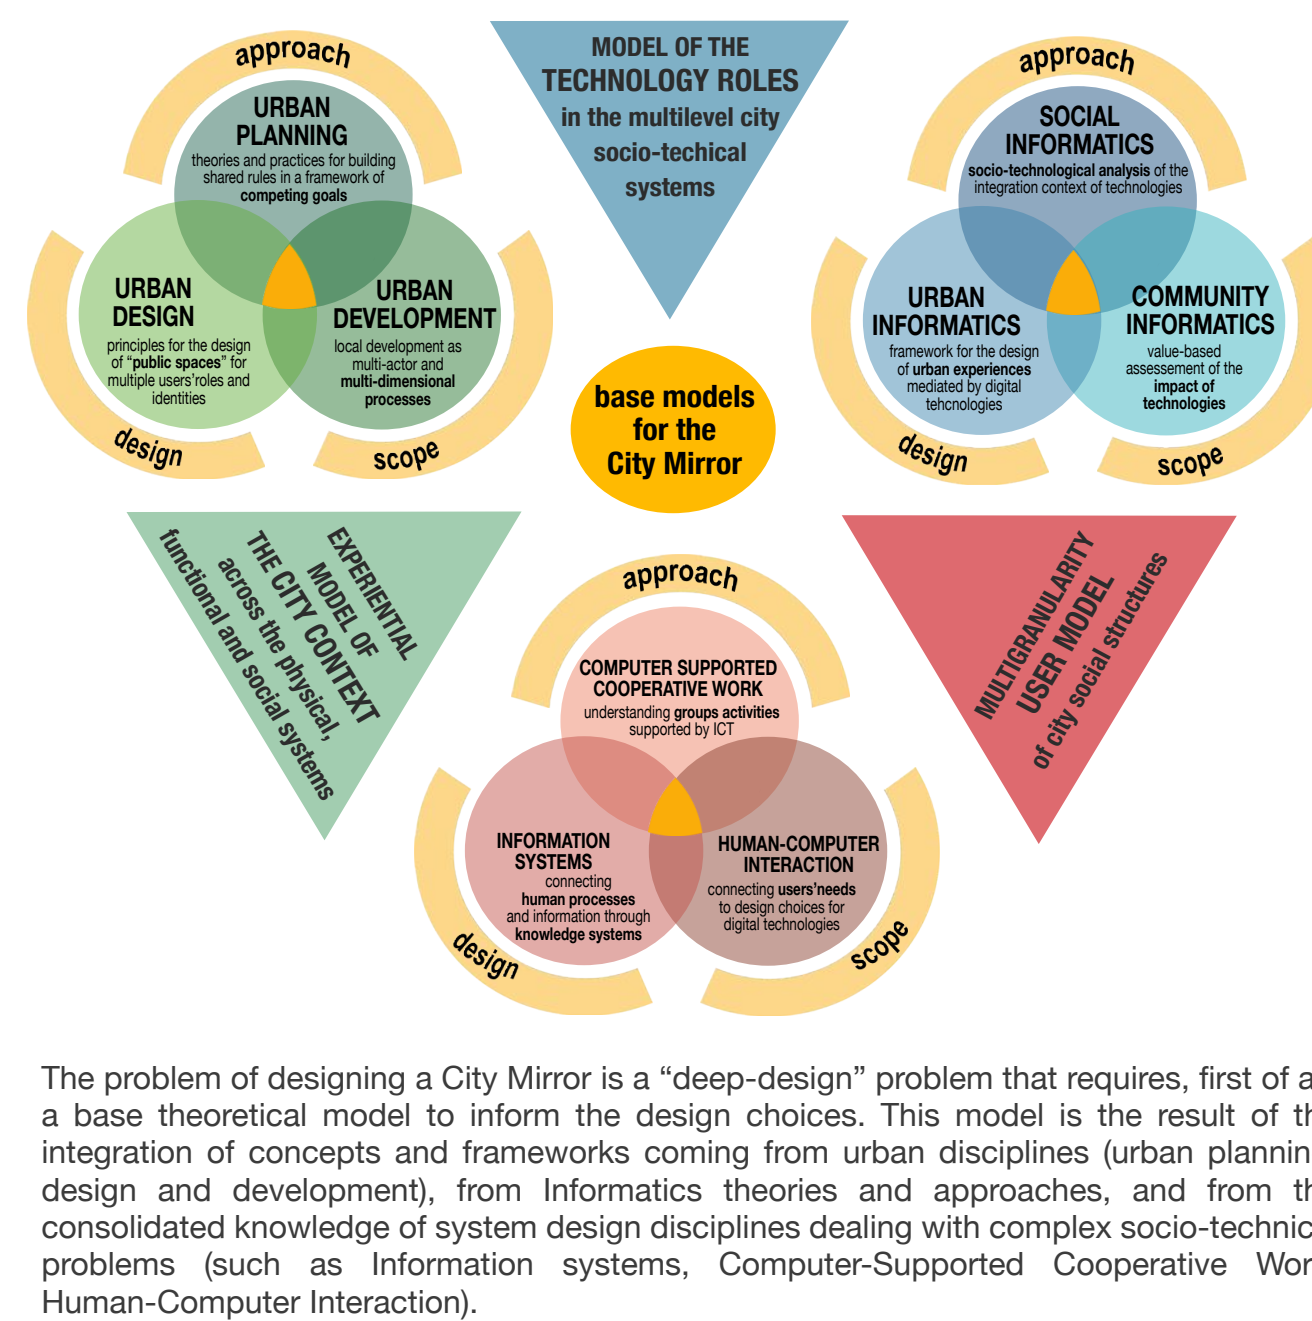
approach

URBAN PLANNING
theories and practices for building shared rules in a framework of competing goals

URBAN DESIGN
principles for the design of "public spaces" for multiple users'roles and identities

URBAN DEVELOPMENT
local development as multi-actor and multi-dimensional processes

design

scope

MODEL OF THE TECHNOLOGY ROLES
in the multilevel city socio-techical systems

approach

SOCIAL INFORMATICS
socio-technological analysis of the integration context of technologies

URBAN INFORMATICS
framework for the design of urban experiences mediated by digital tehcnologies

COMMUNITY INFORMATICS
value-based assessement of the impact of technologies

design

scope

base models for the City Mirror

EXPERIENTIAL MODEL OF THE CITY CONTEXT
across the physical, functional and social systems

approach

COMPUTER SUPPORTED COOPERATIVE WORK
understanding groups activities supported by ICT

INFORMATION SYSTEMS
connecting human processes and information through knowledge systems

HUMAN-COMPUTER INTERACTION
connecting users'needs to design choices for digital technologies

design

scope

MULTIGRANULARITY USER MODEL
of city social structures

The problem of designing a City Mirror is a "deep-design" problem that requires, first of a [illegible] a base theoretical model to inform the design choices. This model is the result of th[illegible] integration of concepts and frameworks coming from urban disciplines (urban plannin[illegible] design and development), from Informatics theories and approaches, and from th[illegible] consolidated knowledge of system design disciplines dealing with complex socio-technic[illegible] problems (such as Information systems, Computer-Supported Cooperative Wor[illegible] Human-Computer Interaction).